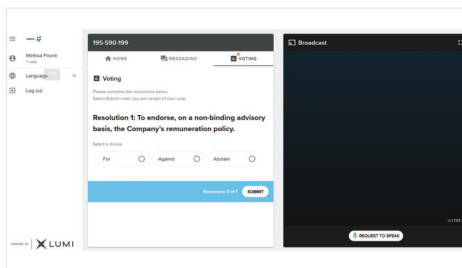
Melissa Fourie
1 vote

Language

Log out

POWERED BY LUMI

195-590-199

HOME

MESSAGING

VOTING

Voting

Please complete the resolutions below.
Select Submit when you are certain of your vote.

Resolution 1: To endorse, on a non-binding advisory basis, the Company's remuneration policy.

Select a choice

For

Against

Abstain

Responses 0 of 1

SUBMIT

Broadcast

LIVE

REQUEST TO SPEAK